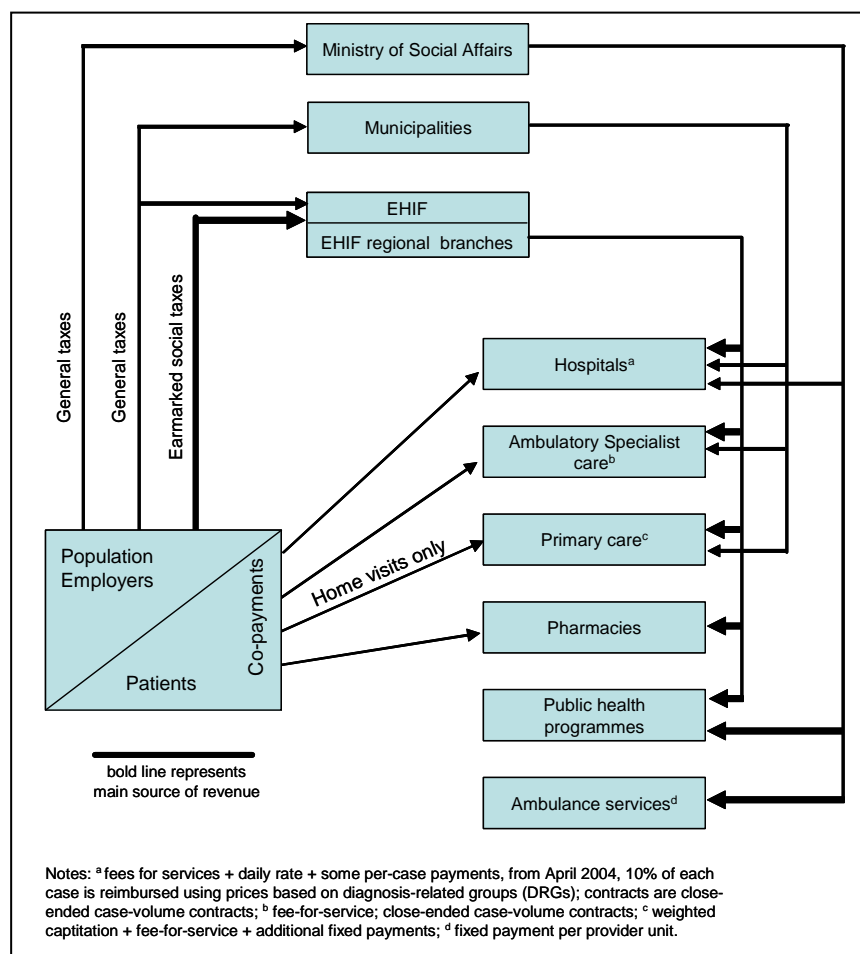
Ministry of Social Affairs

Municipalities

EHIF

EHIF regional branches

General taxes

General taxes

Earmarked social taxes

Hospitals$^{a}$

Ambulatory Specialist care$^{b}$

Primary care$^{c}$

Pharmacies

Public health programmes

Ambulance services$^{d}$

Population Employers

Patients

Co-payments

Home visits only

bold line represents main source of revenue

Notes: $^{a}$ fees for services + daily rate + some per-case payments, from April 2004, 10% of each case is reimbursed using prices based on diagnosis-related groups (DRGs); contracts are close-ended case-volume contracts; $^{b}$ fee-for-service; close-ended case-volume contracts; $^{c}$ weighted captitation + fee-for-service + additional fixed payments; $^{d}$ fixed payment per provider unit.